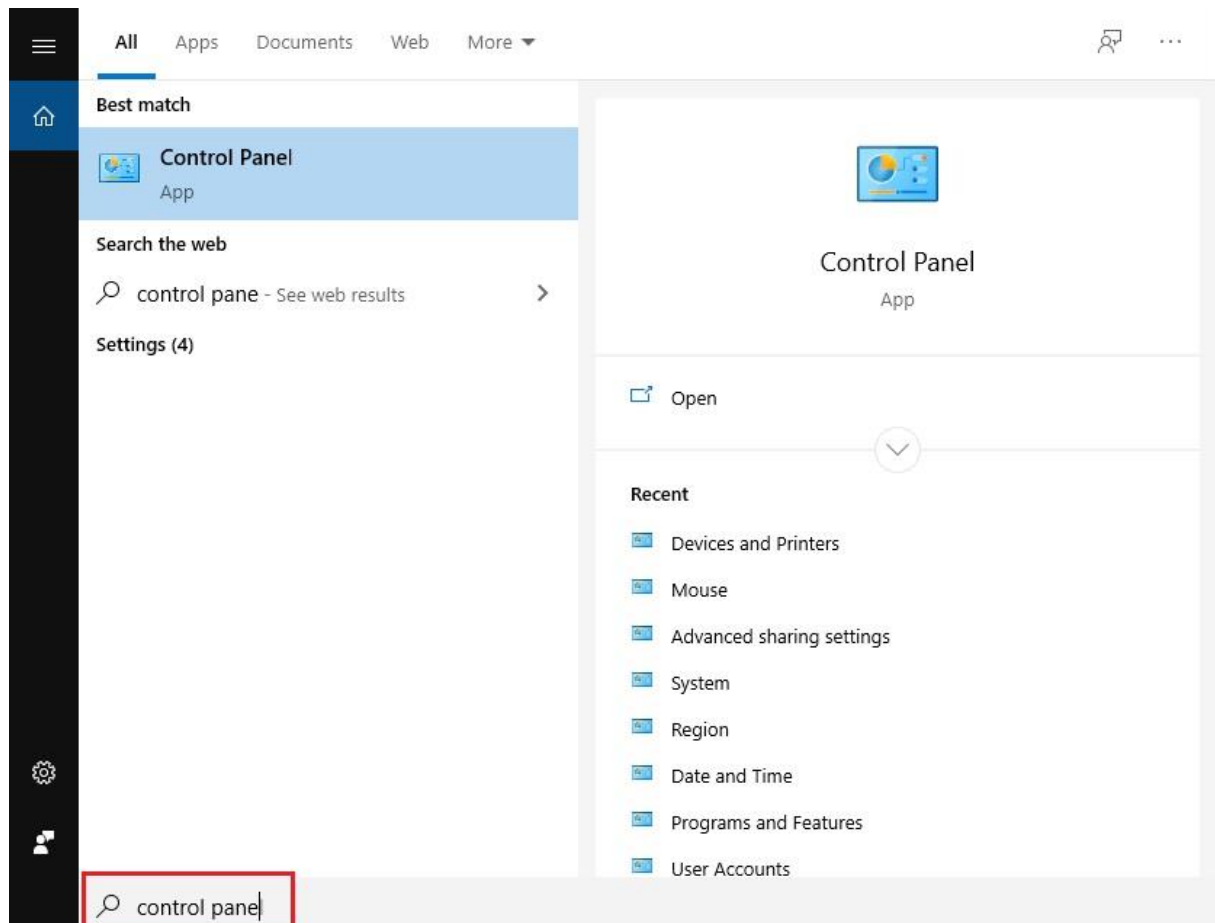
All Apps Documents Web More ▾

Best match

Control Panel
App

Search the web

control pane - See web results

Settings (4)

Control Panel
App

Open

Recent

Devices and Printers

Mouse

Advanced sharing settings

System

Region

Date and Time

Programs and Features

User Accounts

control pane